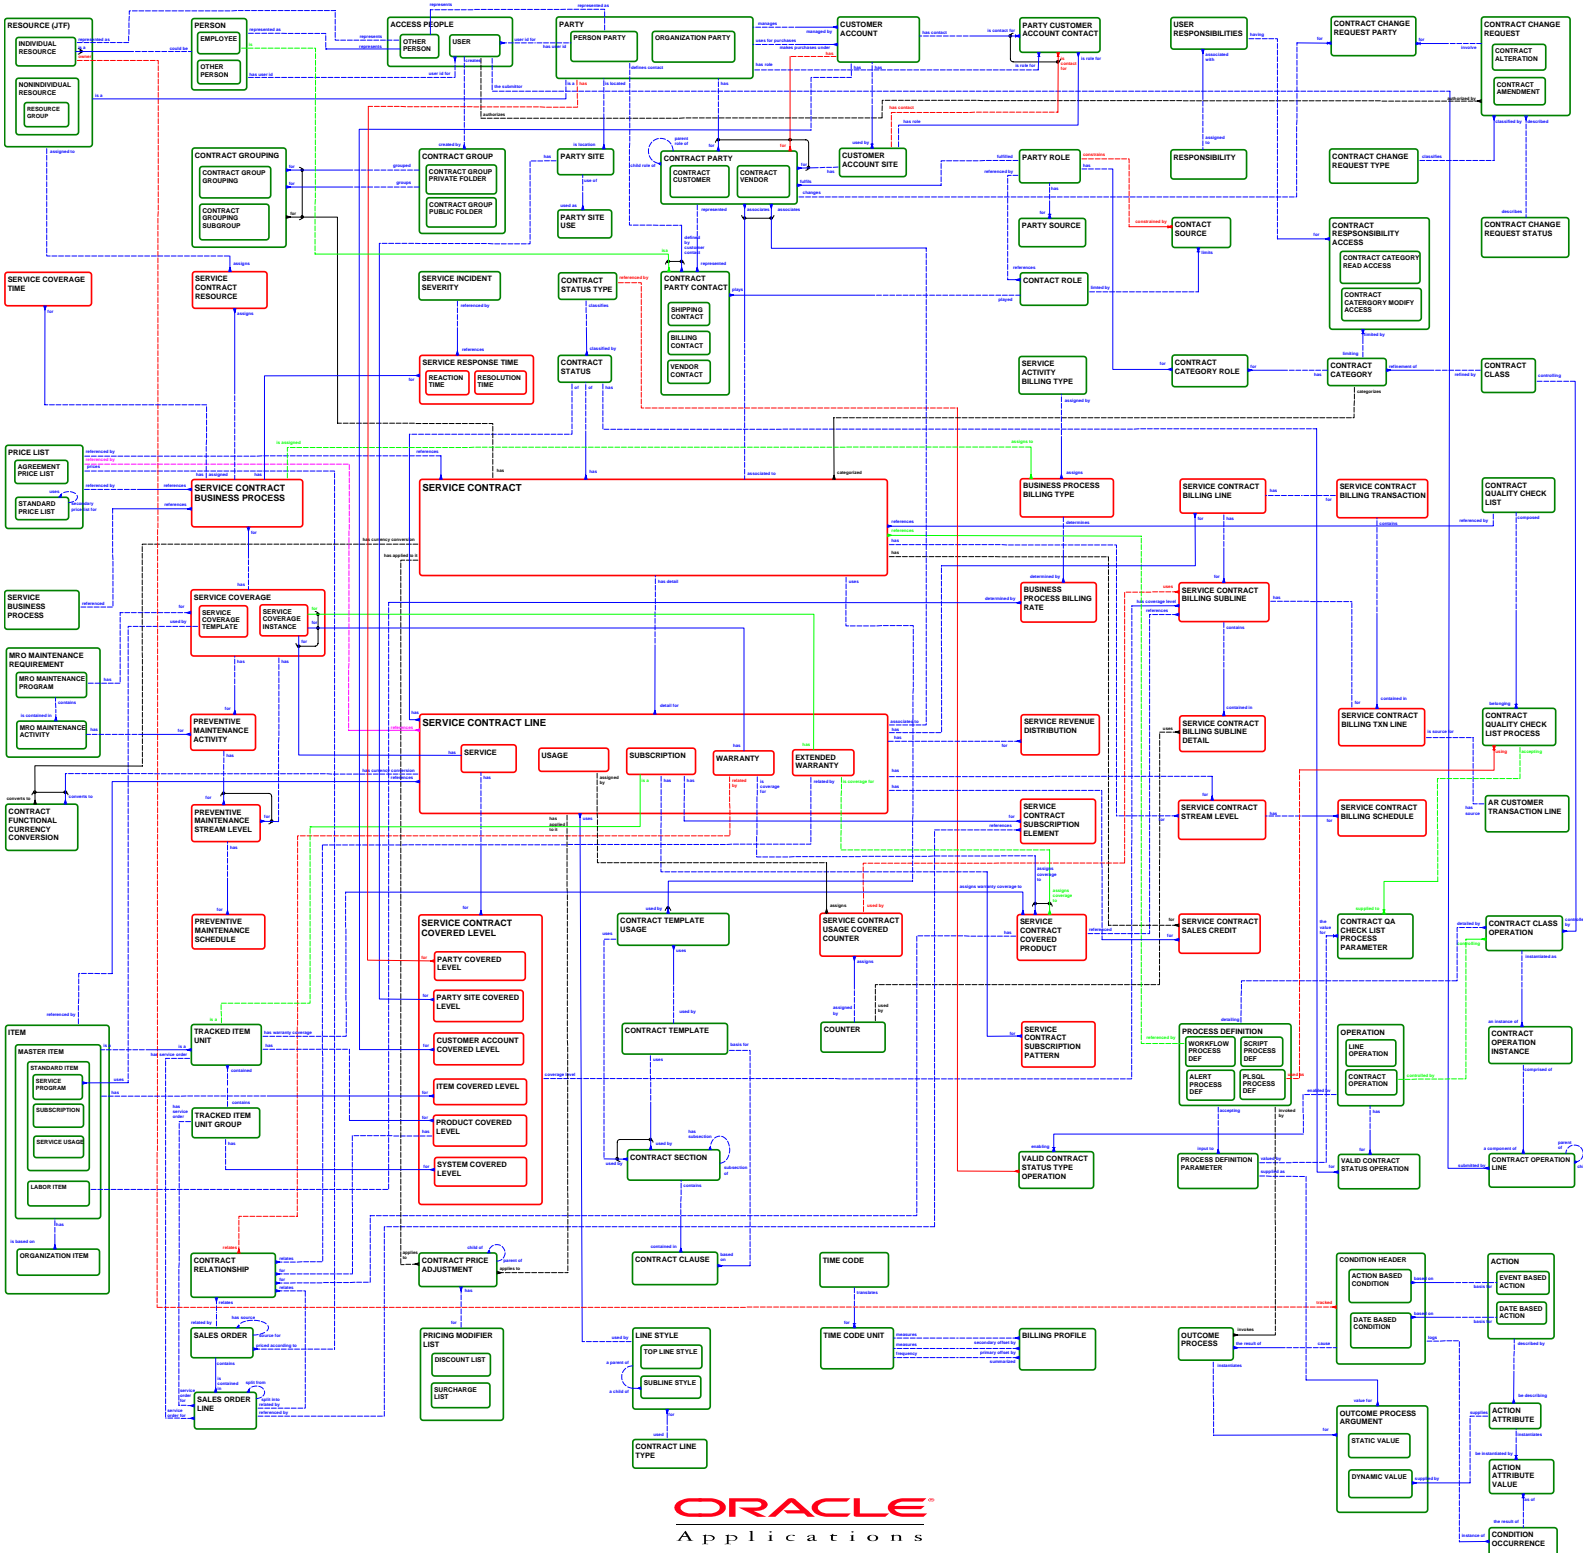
RESOURCE (JTF)
INDIVIDUAL RESOURCE
NONINDIVIDUAL RESOURCE
RESOURCE GROUP
PERSON
EMPLOYEE
OTHER PERSON
ACCESS PEOPLE
OTHER PERSON
USER
PARTY
PERSON PARTY
ORGANIZATION PARTY
CUSTOMER ACCOUNT
PARTY CUSTOMER ACCOUNT CONTACT
USER RESPONSIBILITIES
CONTRACT CHANGE REQUEST PARTY
CONTRACT CHANGE REQUEST
CONTRACT ALTERATION
CONTRACT AMENDMENT
CONTRACT GROUPING
CONTRACT GROUP GROUPING
CONTRACT GROUPING SUBGROUP
CONTRACT GROUP
CONTRACT GROUP PRIVATE FOLDER
CONTRACT GROUP PUBLIC FOLDER
PARTY SITE
PARTY SITE USE
CONTRACT PARTY
CONTRACT CUSTOMER
CONTRACT VENDOR
CUSTOMER ACCOUNT SITE
PARTY ROLE
PARTY SOURCE
RESPONSIBILITY
CONTRACT CHANGE REQUEST TYPE
CONTRACT CHANGE REQUEST STATUS
CONTACT SOURCE
CONTRACT RESPONSIBILITY ACCESS
CONTRACT CATEGORY READ ACCESS
CONTRACT CATERGORY MODIFY ACCESS
SERVICE COVERAGE TIME
SERVICE CONTRACT RESOURCE
SERVICE INCIDENT SEVERITY
CONTRACT STATUS TYPE
CONTRACT PARTY CONTACT
SHIPPING CONTACT
BILLING CONTACT
VENDOR CONTACT
CONTACT ROLE
SERVICE RESPONSE TIME
REACTION TIME
RESOLUTION TIME
CONTRACT STATUS
SERVICE ACTIVITY BILLING TYPE
CONTRACT CATEGORY ROLE
CONTRACT CATEGORY
CONTRACT CLASS
PRICE LIST
AGREEMENT PRICE LIST
STANDARD PRICE LIST
SERVICE CONTRACT BUSINESS PROCESS
SERVICE CONTRACT
BUSINESS PROCESS BILLING TYPE
SERVICE CONTRACT BILLING LINE
SERVICE CONTRACT BILLING TRANSACTION
CONTRACT QUALITY CHECK LIST
SERVICE BUSINESS PROCESS
SERVICE COVERAGE
SERVICE COVERAGE TEMPLATE
SERVICE COVERAGE INSTANCE
BUSINESS PROCESS BILLING RATE
SERVICE CONTRACT BILLING SUBLINE
MRO MAINTENANCE REQUIREMENT
MRO MAINTENANCE PROGRAM
MRO MAINTENANCE ACTIVITY
PREVENTIVE MAINTENANCE ACTIVITY
SERVICE CONTRACT LINE
SERVICE
USAGE
SUBSCRIPTION
WARRANTY
EXTENDED WARRANTY
SERVICE REVENUE DISTRIBUTION
SERVICE CONTRACT BILLING SUBLINE DETAIL
SERVICE CONTRACT BILLING TXN LINE
CONTRACT QUALITY CHECK LIST PROCESS
CONTRACT FUNCTIONAL CURRENCY CONVERSION
PREVENTIVE MAINTENANCE STREAM LEVEL
SERVICE CONTRACT SUBSCRIPTION ELEMENT
SERVICE CONTRACT STREAM LEVEL
SERVICE CONTRACT BILLING SCHEDULE
AR CUSTOMER TRANSACTION LINE
PREVENTIVE MAINTENANCE SCHEDULE
SERVICE CONTRACT COVERED LEVEL
PARTY COVERED LEVEL
PARTY SITE COVERED LEVEL
CUSTOMER ACCOUNT COVERED LEVEL
ITEM COVERED LEVEL
PRODUCT COVERED LEVEL
SYSTEM COVERED LEVEL
CONTRACT TEMPLATE USAGE
SERVICE CONTRACT USAGE COVERED COUNTER
SERVICE CONTRACT COVERED PRODUCT
SERVICE CONTRACT SALES CREDIT
CONTRACT QA CHECK LIST PROCESS PARAMETER
CONTRACT CLASS OPERATION
ITEM
MASTER ITEM
STANDARD ITEM
SERVICE PROGRAM
SUBSCRIPTION
SERVICE USAGE
LABOR ITEM
ORGANIZATION ITEM
TRACKED ITEM UNIT
TRACKED ITEM UNIT GROUP
CONTRACT TEMPLATE
COUNTER
SERVICE CONTRACT SUBSCRIPTION PATTERN
PROCESS DEFINITION
WORKFLOW PROCESS DEF
SCRIPT PROCESS DEF
ALERT PROCESS DEF
PLSQL PROCESS DEF
OPERATION
LINE OPERATION
CONTRACT OPERATION
CONTRACT OPERATION INSTANCE
CONTRACT SECTION
VALID CONTRACT STATUS TYPE OPERATION
PROCESS DEFINITION PARAMETER
VALID CONTRACT STATUS OPERATION
CONTRACT OPERATION LINE
CONTRACT RELATIONSHIP
CONTRACT PRICE ADJUSTMENT
CONTRACT CLAUSE
TIME CODE
CONDITION HEADER
CONDITION BASED CONDITION
DATE BASED CONDITION
ACTION
EVENT BASED ACTION
DATE BASED ACTION
SALES ORDER
PRICING MODIFIER LIST
DISCOUNT LIST
SURCHARGE LIST
LINE STYLE
TOP LINE STYLE
SUBLINE STYLE
TIME CODE UNIT
BILLING PROFILE
OUTCOME PROCESS
SALES ORDER LINE
OUTCOME PROCESS ARGUMENT
STATIC VALUE
DYNAMIC VALUE
ACTION ATTRIBUTE
ACTION ATTRIBUTE VALUE
CONTRACT LINE TYPE
CONDITION OCCURRENCE
ORACLE
Applications